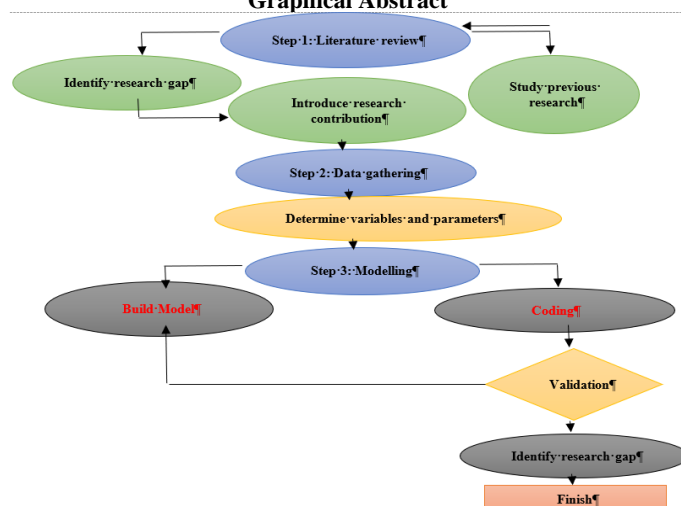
Graphical Abstract

Step·1:·Literature·review¶

Identify·research·gap¶

Study·previous·research¶

Introduce·research·contribution¶

Step·2:·Data·gathering¶

Determine·variables·and·parameters¶

Step·3:·Modelling¶

Build·Model¶

Coding¶

Validation¶

Identify·research·gap¶

Finish¶